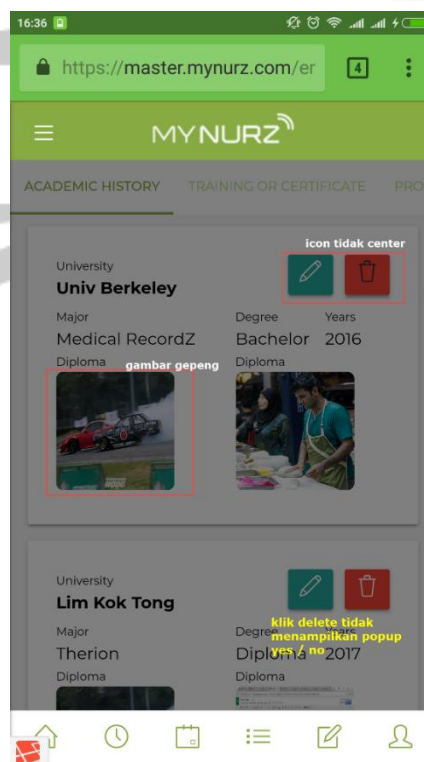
16:36

https://master.mynurz.com/er

4

MYNURZ

ACADEMIC HISTORY TRAINING OR CERTIFICATE PRO

icon tidak center

University
Univ Berkeley

Major
Medical RecordZ

Degree
Bachelor

Years
2016

Diploma

gambar gepeng

Diploma

University
Lim Kok Tong

Major
Therion

Degree
Diploma

2017

klik delete tidak menampilkan popup yes / no

Diploma

Diploma